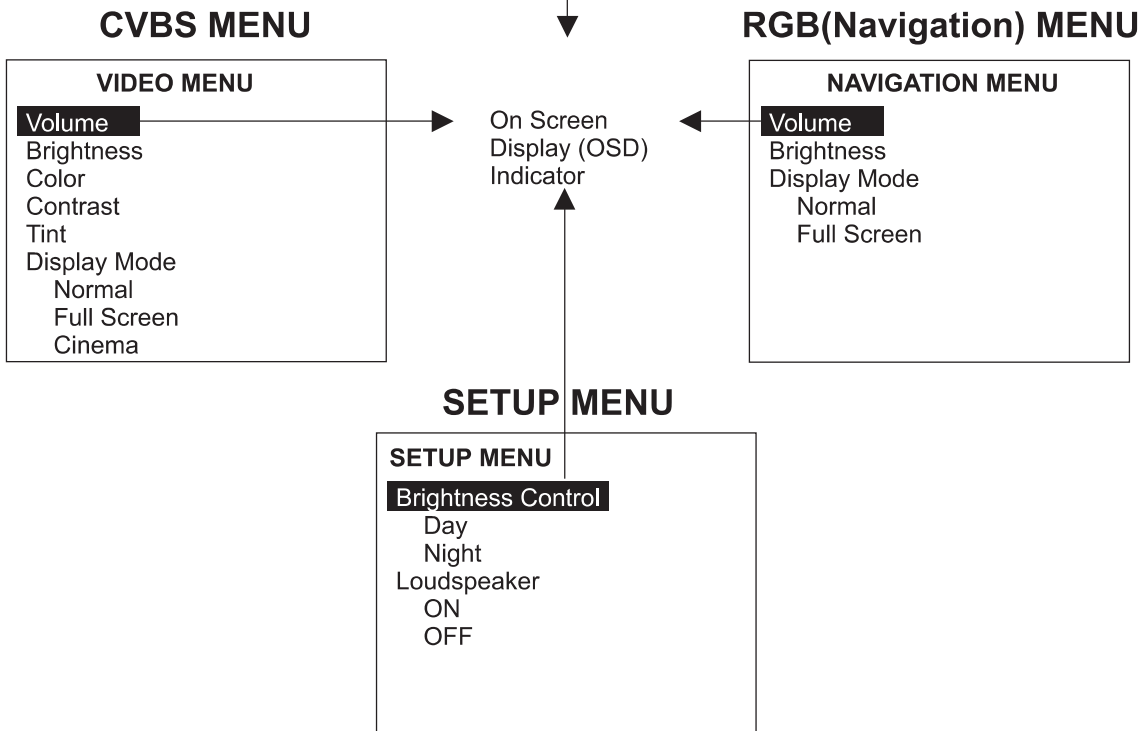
CVBS MENU

VIDEO MENU

Volume
Brightness
Color
Contrast
Tint
Display Mode
Normal
Full Screen
Cinema

On Screen
Display (OSD)
Indicator

RGB(Navigation) MENU

NAVIGATION MENU

Volume
Brightness
Display Mode
Normal
Full Screen

SETUP MENU

SETUP MENU

Brightness Control
Day
Night
Loudspeaker
ON
OFF